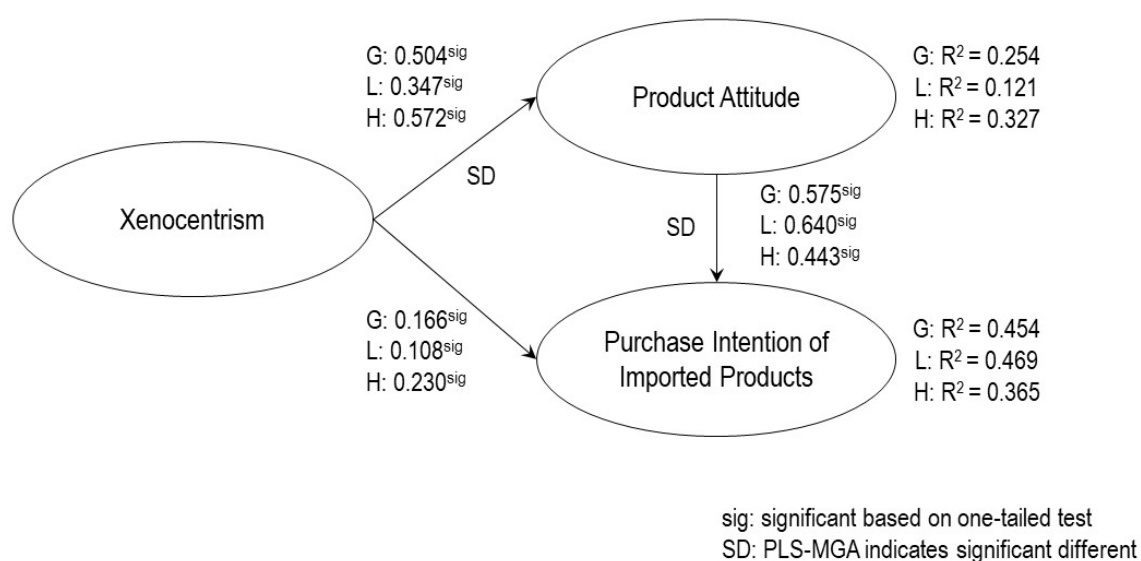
G: $0.504^{sig}$
L: $0.347^{sig}$
H: $0.572^{sig}$

Product Attitude

G: $R^2 = 0.254$
L: $R^2 = 0.121$
H: $R^2 = 0.327$

SD

Xenocentrism

SD

G: $0.575^{sig}$
L: $0.640^{sig}$
H: $0.443^{sig}$

G: $0.166^{sig}$
L: $0.108^{sig}$
H: $0.230^{sig}$

Purchase Intention of Imported Products

G: $R^2 = 0.454$
L: $R^2 = 0.469$
H: $R^2 = 0.365$

sig: significant based on one-tailed test
SD: PLS-MGA indicates significant different